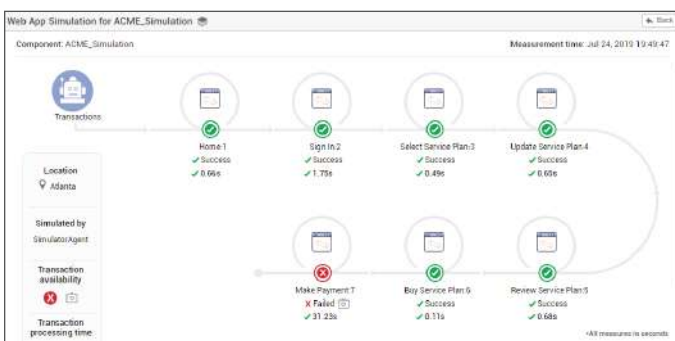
Web App Simulation for ACME_Simulation

Back

Component: ACME_Simulation

Measurement time: Jul 24, 2019 10:49:47

Transactions

Home:1
✓Success
✓0.66s

Sign In:2
✓Success
✓1.75s

Select Service Plan:3
✓Success
✓0.49s

Update Service Plan:4
✓Success
✓0.60s

Location
Atlanta

Simulated by
SimulatorAgent

Transaction availability

Transaction processing time

Make Payment:7
X Failed
✓31.23s

Buy Service Plan:6
✓Success
✓0.11s

Review Service Plan:5
✓Success
✓0.68s

*All measures in seconds